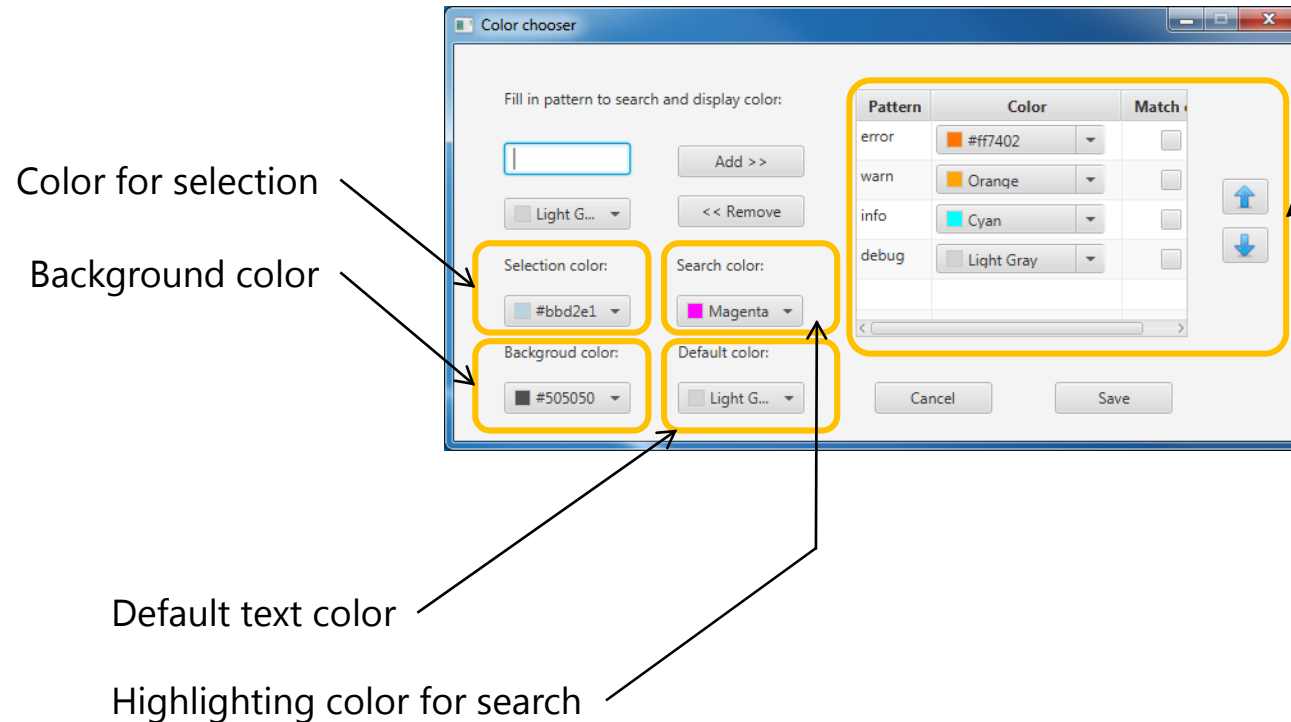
Color chooser

Fill in pattern to search and display color:

Add >>

Light G...

<< Remove

Color for selection

Background color

Selection color:

#bbd2e1

Search color:

Magenta

Backgroud color:

#505050

Default color:

Light G...

| Pattern | Color | Match |
|---|---|---|
| error | #ff7402 | |
| warn | Orange | |
| info | Cyan | |
| debug | Light Gray | |

Cancel

Save

Default text color

Highlighting color for search